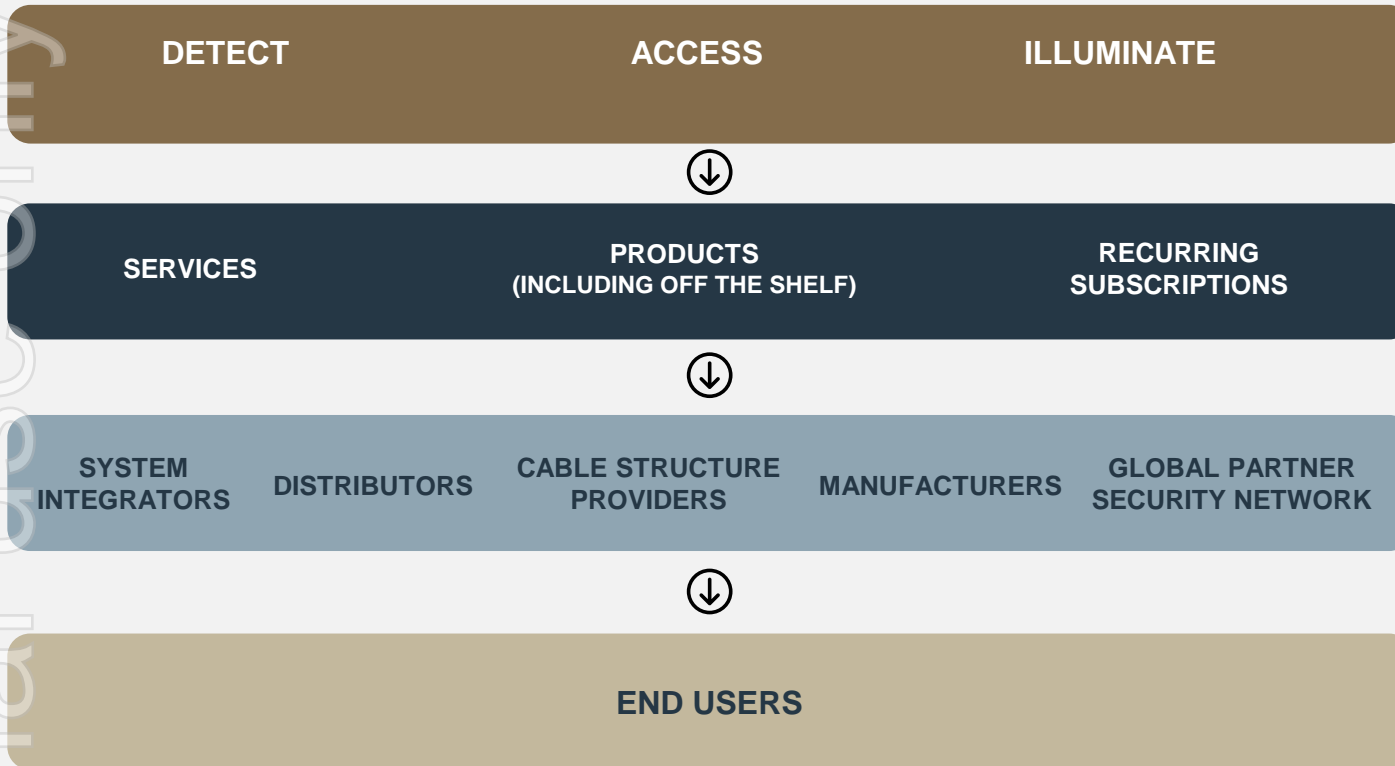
DETECT ACCESS ILLUMINATE

SERVICES

PRODUCTS
(INCLUDING OFF THE SHELF)

RECURRING SUBSCRIPTIONS

SYSTEM INTEGRATORS

DISTRIBUTORS

CABLE STRUCTURE PROVIDERS

MANUFACTURERS

GLOBAL PARTNER SECURITY NETWORK

END USERS